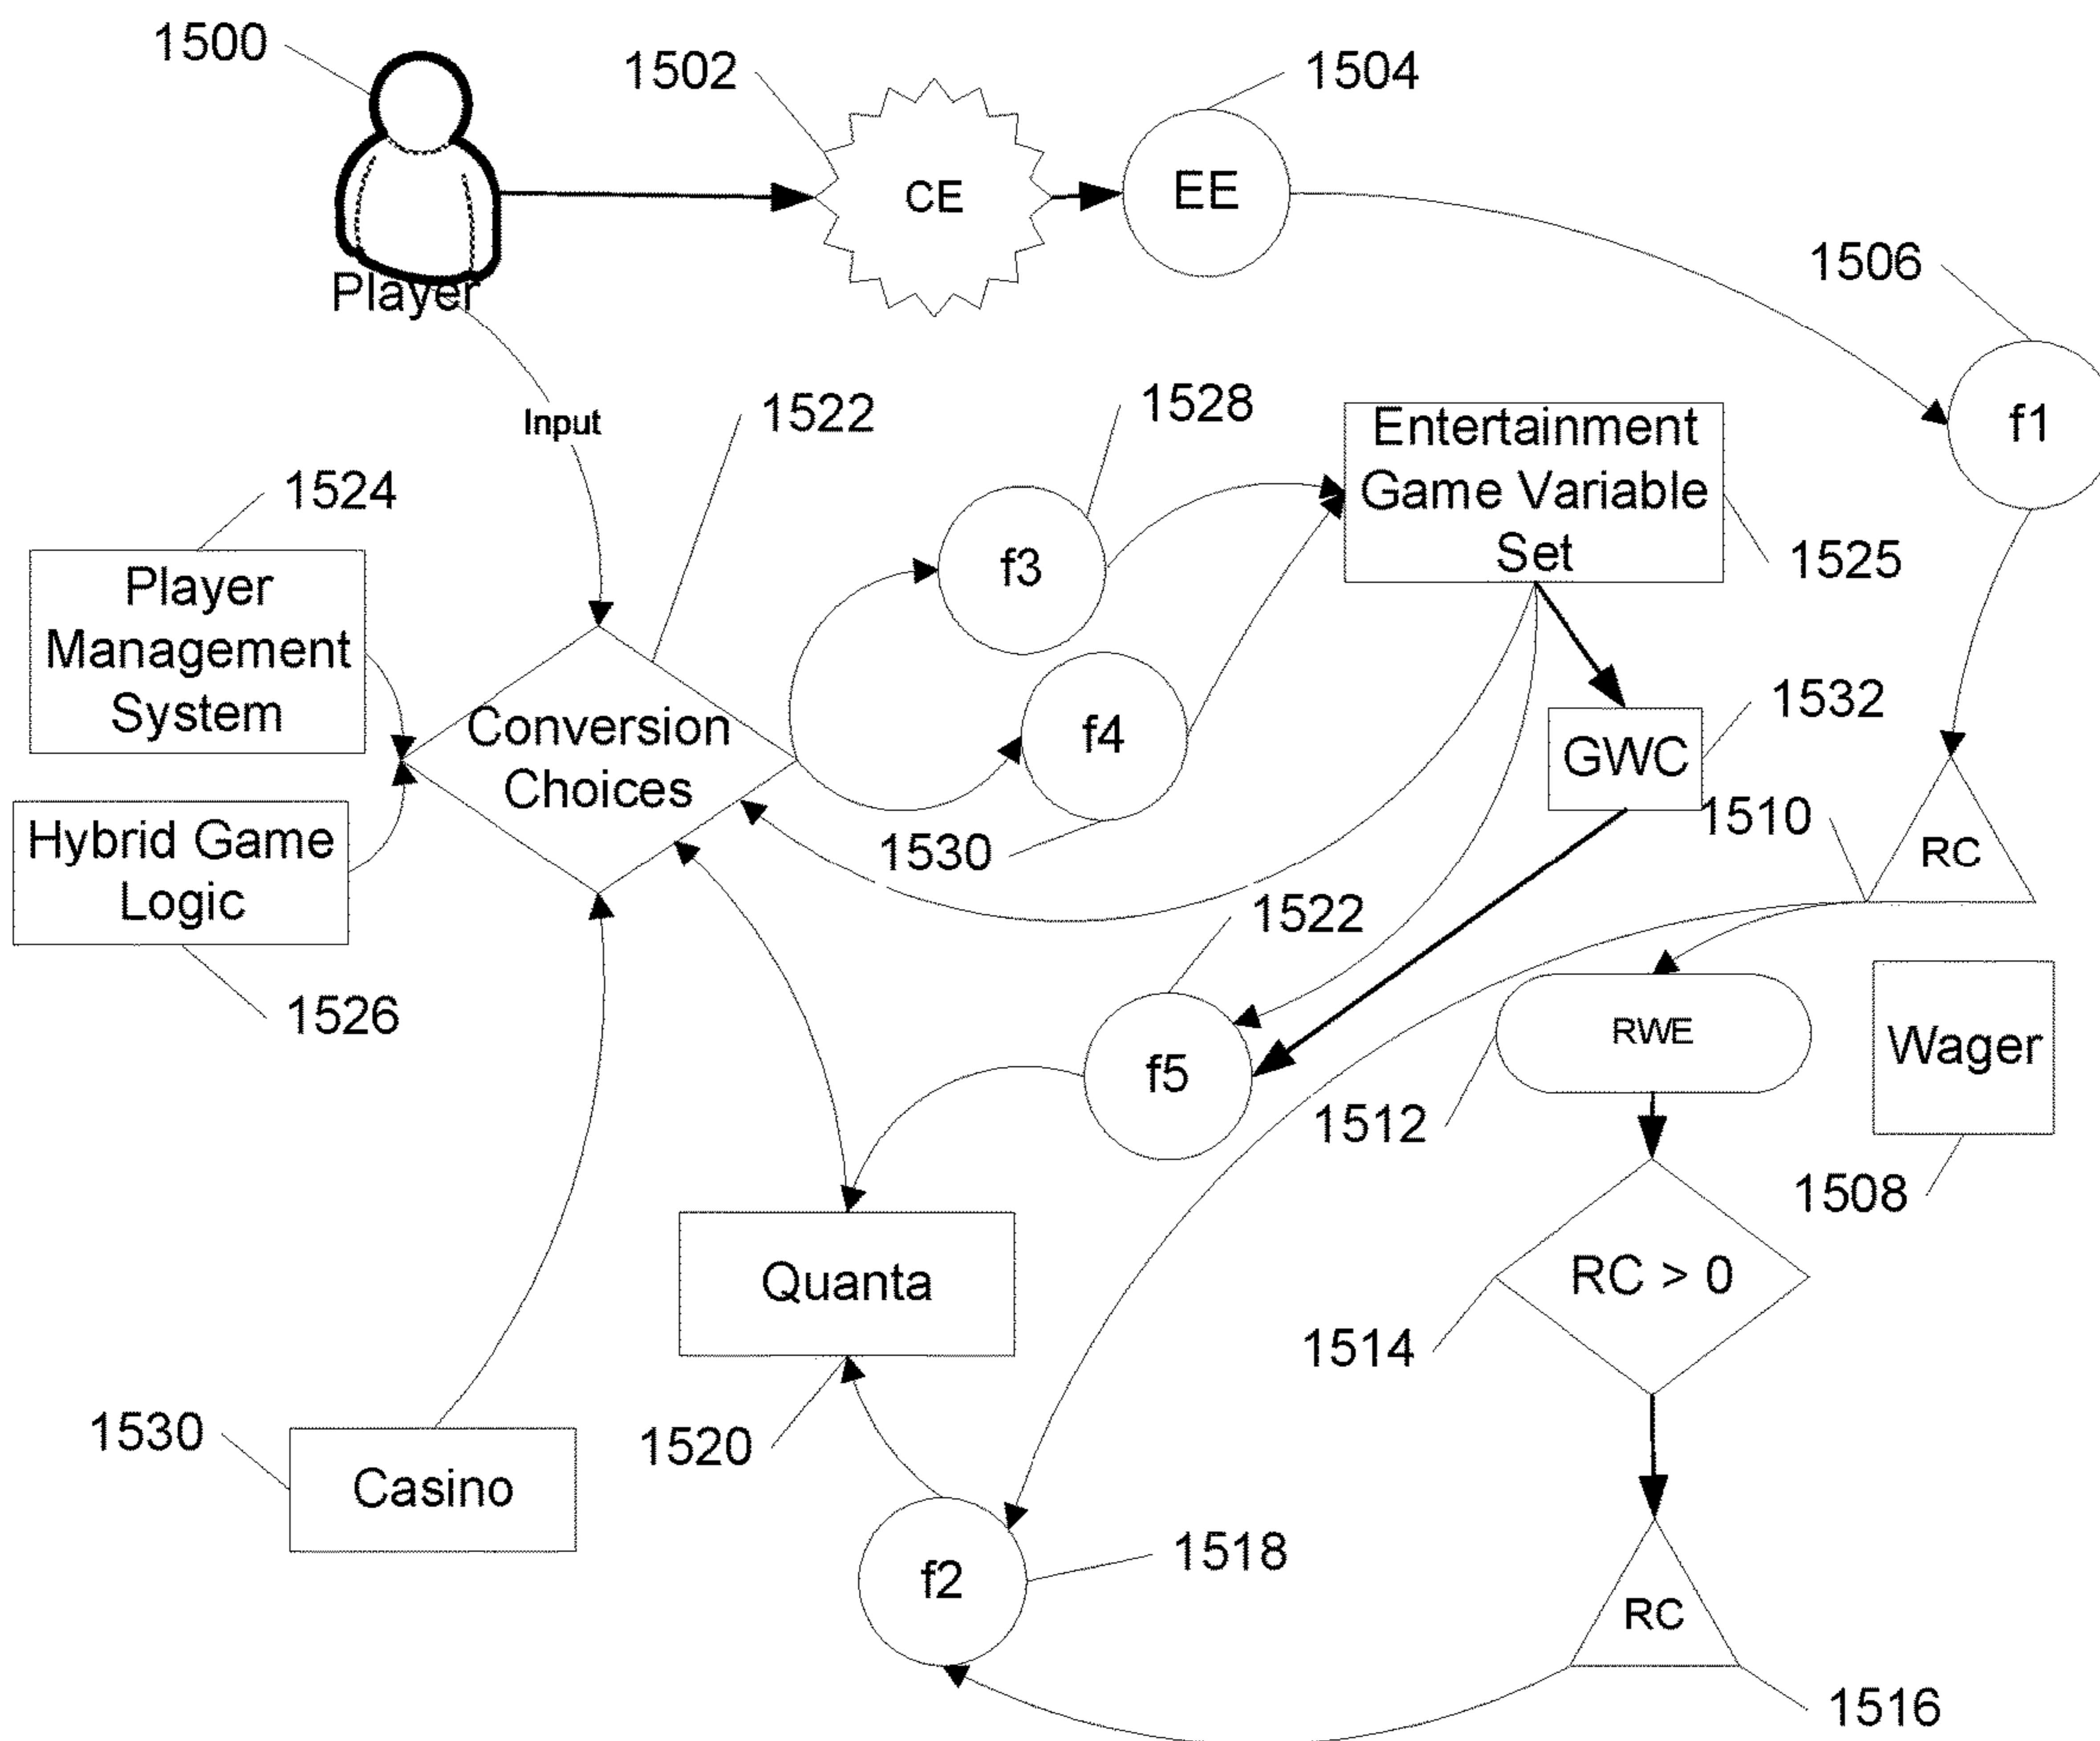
1500
Player
1502
CE
1504
EE
1506
f1
Input
1522
1528
Entertainment Game Variable Set
1524
Player Management System
f3
1525
Conversion Choices
f4
1532
GWC
Hybrid Game Logic
1530
1510
RC
1522
1526
f5
RWE
Wager
1512
1508
Quanta
RC > 0
1514
1530
1520
Casino
f2
1518
RC
1516